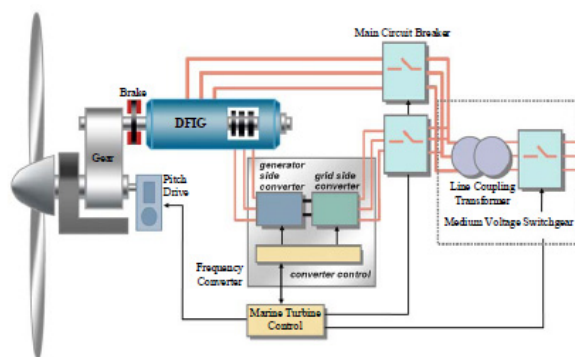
Main Circuit Breaker

Brake

DFIG

Gear

Pitch Drive

generator side converter

grid side converter

Line Coupling Transformer

Medium Voltage Switchgear

Frequency Converter

converter control

Marine Turbine Control